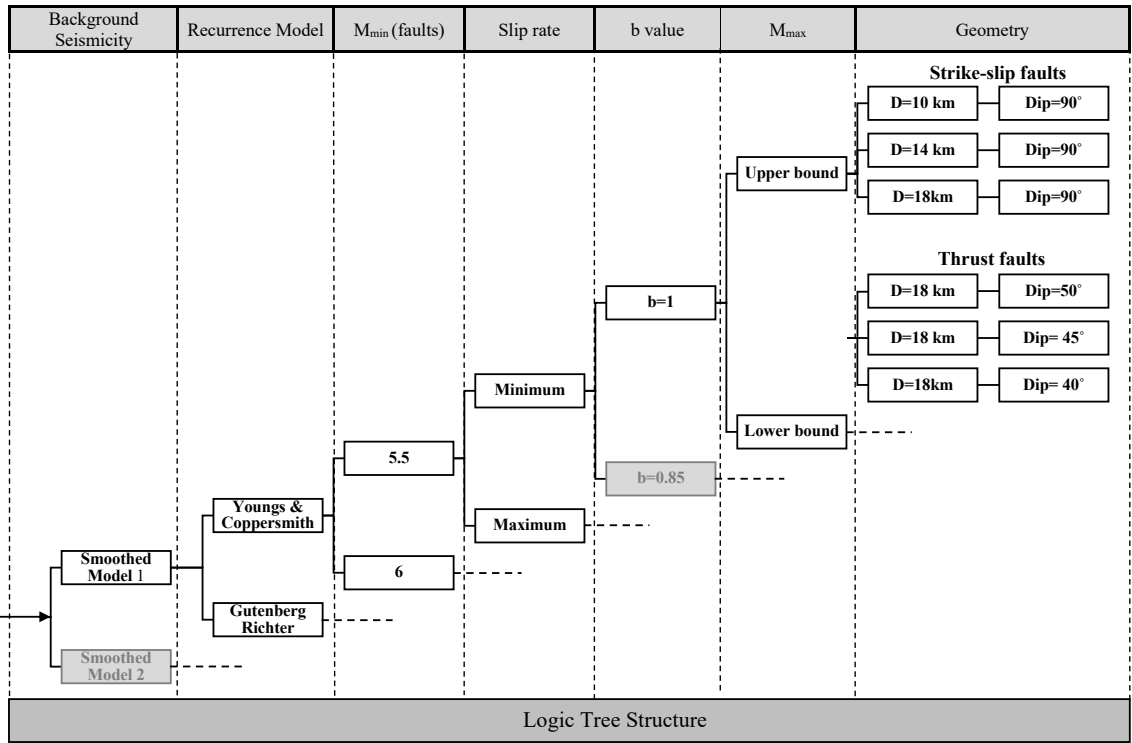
| Background Seismicity | Recurrence Model | $M_{min}$ (faults) | Slip rate | b value | $M_{max}$ | Geometry |
|---|---|---|---|---|---|---|

Strike-slip faults

D=10 km Dip=90˚

D=14 km Dip=90˚

Upper bound

D=18km Dip=90˚

Thrust faults

b=1

D=18 km Dip=50˚

D=18 km Dip= 45˚

Minimum

D=18km Dip= 40˚

Lower bound

5.5

b=0.85

Youngs & Coppersmith

Maximum

Smoothed Model 1

6

Gutenberg Richter

Smoothed Model 2

Logic Tree Structure